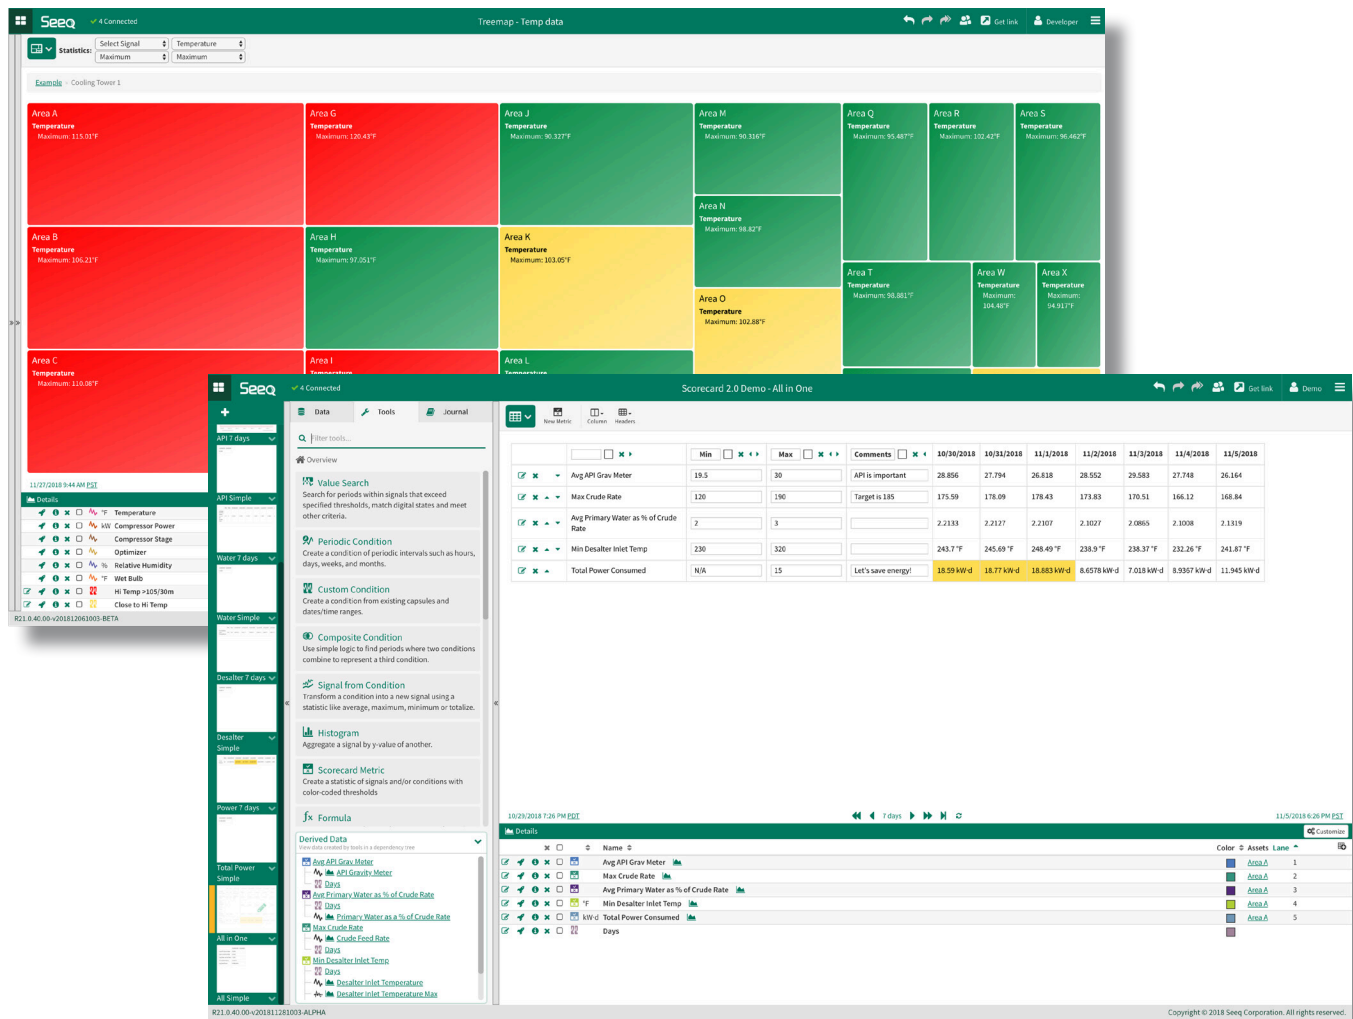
Seeq 4 Connected Treemap - Temp data Get link Developer

Statistics: Select Signal Temperature Maximum Maximum

Example » Cooling Tower 1

Area A
Temperature
Maximum: 115.01°F

Area G
Temperature
Maximum: 120.43°F

Area J
Temperature
Maximum: 90.327°F

Area M
Temperature
Maximum: 90.316°F

Area Q
Temperature
Maximum: 95.487°F

Area R
Temperature
Maximum: 102.42°F

Area S
Temperature
Maximum: 96.462°F

Area N
Temperature
Maximum: 98.82°F

Area B
Temperature
Maximum: 106.21°F

Area H
Temperature
Maximum: 97.051°F

Area K
Temperature
Maximum: 103.05°F

Area T
Temperature
Maximum: 98.881°F

Area W
Temperature
Maximum: 104.48°F

Area X
Temperature
Maximum: 94.917°F

Area O
Temperature
Maximum: 102.88°F

Area C
Temperature
Maximum: 110.08°F

Area I

Area L

11/27/2018 9:44 AM PST

Details
°F Temperature
kW Compressor Power
Compressor Stage
Optimizer
% Relative Humidity
°F Wet Bulb
Hi Temp >105/30m
Close to Hi Temp

R21.0.40.00-v201812061003-BETA

Seeq 4 Connected Scorecard 2.0 Demo - All in One Get link Demo

API 7 days
API Simple
Water 7 days
Water Simple
Desalter 7 days
Desalter Simple
Power 7 days
Total Power Simple
All in One
All Simple

Data Tools Journal

Filter tools...

Overview

Value Search
Search for periods within signals that exceed specified thresholds, match digital states and meet other criteria.

Periodic Condition
Create a condition of periodic intervals such as hours, days, weeks, and months.

Custom Condition
Create a condition from existing capsules and dates/time ranges.

Composite Condition
Use simple logic to find periods where two conditions combine to represent a third condition.

Signal from Condition
Transform a condition into a new signal using a statistic like average, maximum, minimum or totalize.

Histogram
Aggregate a signal by y-value of another.

Scorecard Metric
Create a statistic of signals and/or conditions with color-coded thresholds

Formula

Derived Data
View data created by tools in a dependency tree

Avg API Grav Meter
API Gravity Meter
Days
Avg Primary Water as % of Crude Rate
Days
Primary Water as a % of Crude Rate
Max Crude Rate
Crude Feed Rate
Days
Min Desalter Inlet Temp
Days
Desalter Inlet Temperature
Desalter Inlet Temperature Max

New Metric Column Headers

| | Min | Max | Comments | 10/30/2018 | 10/31/2018 | 11/1/2018 | 11/2/2018 | 11/3/2018 | 11/4/2018 | 11/5/2018 |
|---|---|---|---|---|---|---|---|---|---|---|
| Avg API Grav Meter | 19.5 | 30 | API is important | 28.856 | 27.794 | 26.818 | 28.552 | 29.583 | 27.748 | 26.164 |
| Max Crude Rate | 120 | 190 | Target is 185 | 175.59 | 178.09 | 178.43 | 173.83 | 170.51 | 166.12 | 168.84 |
| Avg Primary Water as % of Crude Rate | 2 | 3 | | 2.2133 | 2.2127 | 2.2107 | 2.1027 | 2.0865 | 2.1008 | 2.1319 |
| Min Desalter Inlet Temp | 230 | 320 | | 243.7 °F | 245.69 °F | 248.49 °F | 238.9 °F | 238.37 °F | 232.26 °F | 241.87 °F |
| Total Power Consumed | N/A | 15 | Let's save energy! | 18.59 kW-d | 18.77 kW-d | 18.883 kW-d | 8.6578 kW-d | 7.018 kW-d | 8.9357 kW-d | 11.945 kW-d |

10/29/2018 7:26 PM PDT 7 days 11/5/2018 6:26 PM PST

Details Customize

| Name | Color | Assets | Lane |
|---|---|---|---|
| Avg API Grav Meter | | Area A | 1 |
| Max Crude Rate | | Area A | 2 |
| Avg Primary Water as % of Crude Rate | | Area A | 3 |
| °F Min Desalter Inlet Temp | | Area A | 4 |
| kW-d Total Power Consumed | | Area A | 5 |
| Days | | | |

R21.0.40.00-v201811281003-ALPHA

Copyright © 2018 Seeq Corporation. All rights reserved.